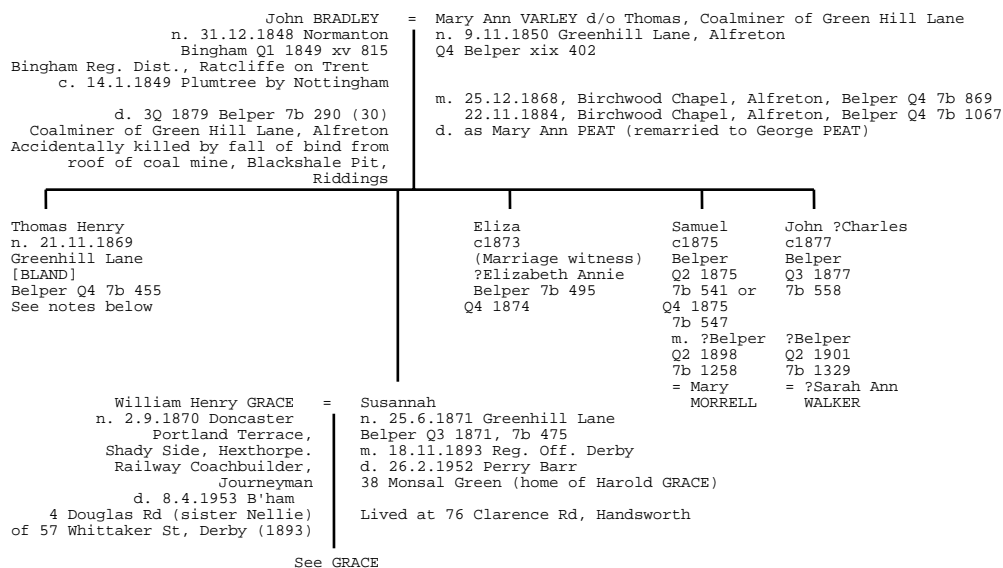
John BRADLEY = Mary Ann VARLEY d/o Thomas, Coalminer of Green Hill Lane
n. 31.12.1848 Normanton
Bingham Q1 1849 xv 815
Bingham Reg. Dist., Ratcliffe on Trent
c. 14.1.1849 Plumtree by Nottingham

d. 3Q 1879 Belper 7b 290 (30)
Coalminer of Green Hill Lane, Alfreton
Accidentally killed by fall of bind from roof of coal mine, Blackshale Pit, Riddings

n. 9.11.1850 Greenhill Lane, Alfreton
Q4 Belper xix 402

m. 25.12.1868, Birchwood Chapel, Alfreton, Belper Q4 7b 869
22.11.1884, Birchwood Chapel, Alfreton, Belper Q4 7b 1067
d. as Mary Ann PEAT (remarried to George PEAT)

Thomas Henry
n. 21.11.1869
Greenhill Lane
[BLAND]
Belper Q4 7b 455
See notes below

Eliza
c1873
(Marriage witness)
?Elizabeth Annie
Belper 7b 495
Q4 1874

Samuel
c1875
Belper
Q2 1875
7b 541 or
Q4 1875
7b 547
m. ?Belper
Q2 1898
7b 1258
= Mary
MORRELL

John ?Charles
c1877
Belper
Q3 1877
7b 558

?Belper
Q2 1901
7b 1329
= ?Sarah Ann
WALKER

William Henry GRACE = Susannah
n. 2.9.1870 Doncaster
Portland Terrace,
Shady Side, Hexthorpe.
Railway Coachbuilder,
Journeyman
d. 8.4.1953 B'ham
4 Douglas Rd (sister Nellie)
of 57 Whittaker St, Derby (1893)

n. 25.6.1871 Greenhill Lane
Belper Q3 1871, 7b 475
m. 18.11.1893 Reg. Off. Derby
d. 26.2.1952 Perry Barr
38 Monsal Green (home of Harold GRACE)

Lived at 76 Clarence Rd, Handsworth

See GRACE